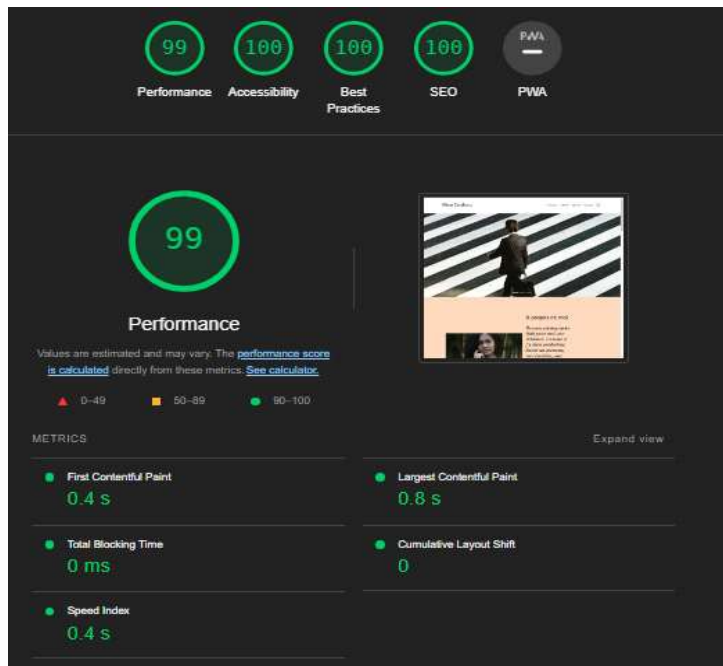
99
Performance

100
Accessibility

100
Best Practices

100
SEO

PWA
–
PWA

99

Performance

Values are estimated and may vary. The performance score is calculated directly from these metrics. See calculator.

0–49
50–89
90–100

METRICS

Expand view

First Contentful Paint
0.4 s

Largest Contentful Paint
0.8 s

Total Blocking Time
0 ms

Cumulative Layout Shift
0

Speed Index
0.4 s